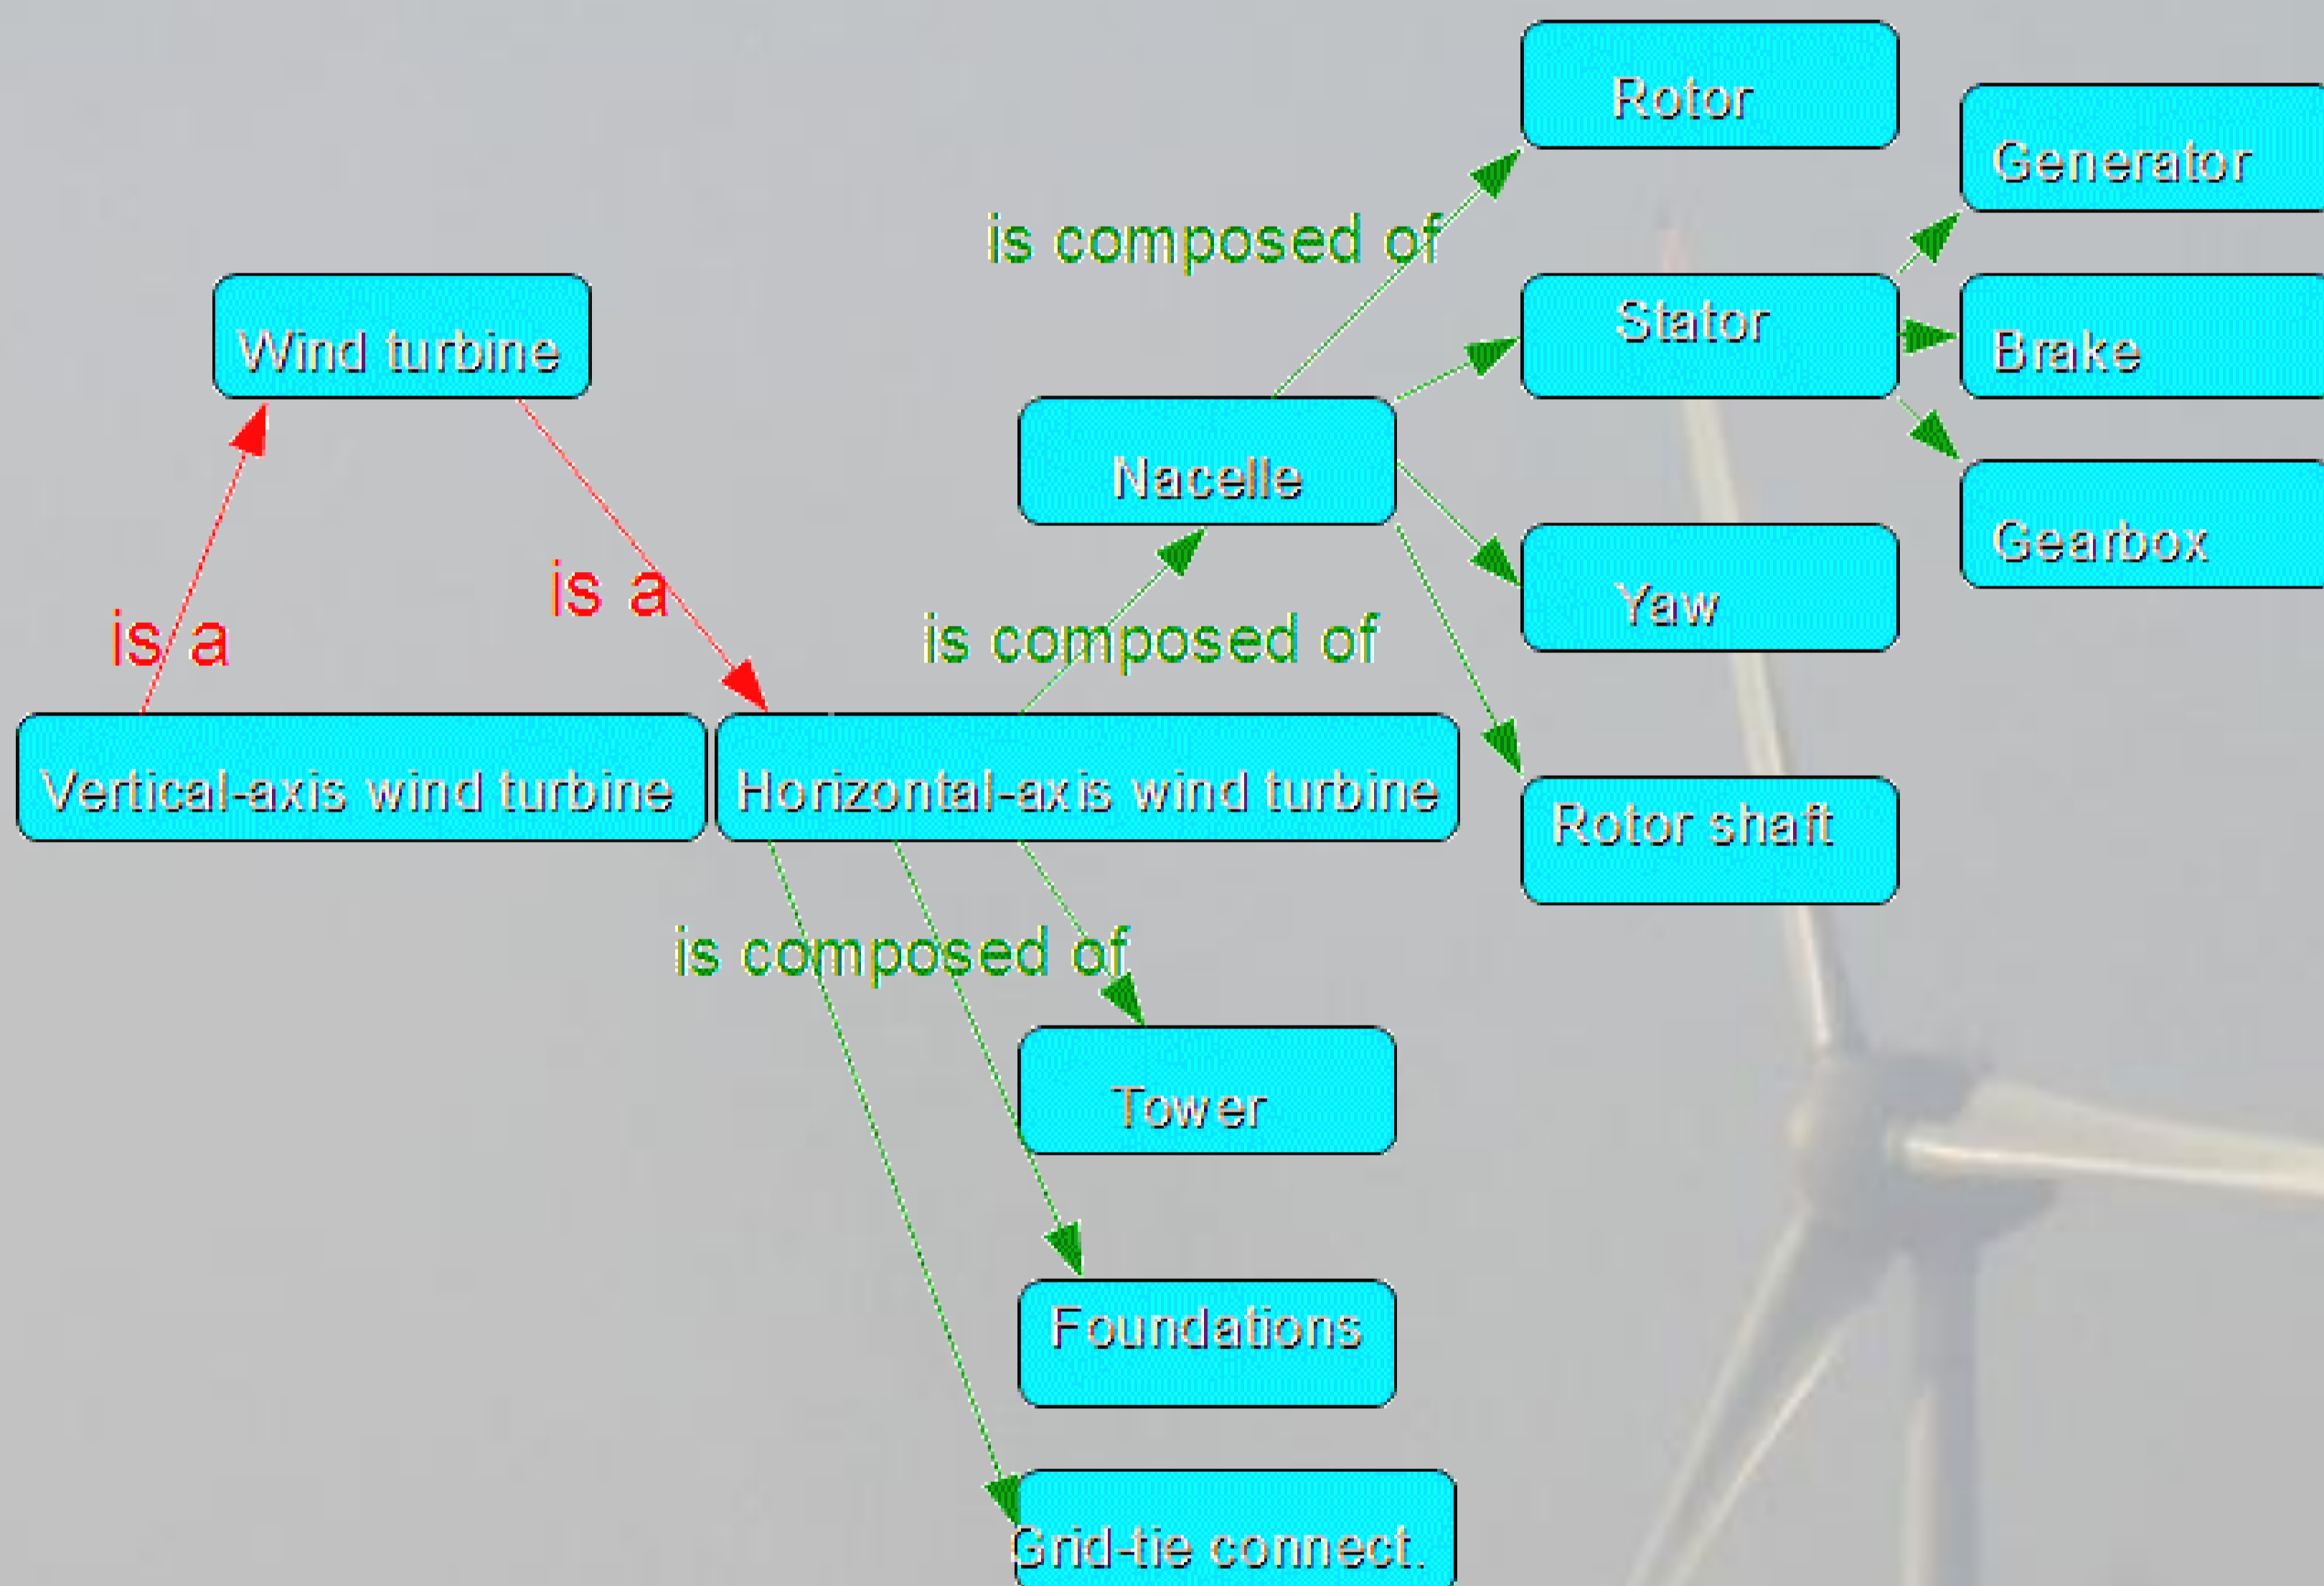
Rotor

Generator

is composed of

Stator

Brake

Wind turbine

Nacelle

Gearbox

Yaw

is a

is a

is composed of

Vertical-axis wind turbine

Horizontal-axis wind turbine

Rotor shaft

is composed of

Tower

Foundations

Grid-tie connect.